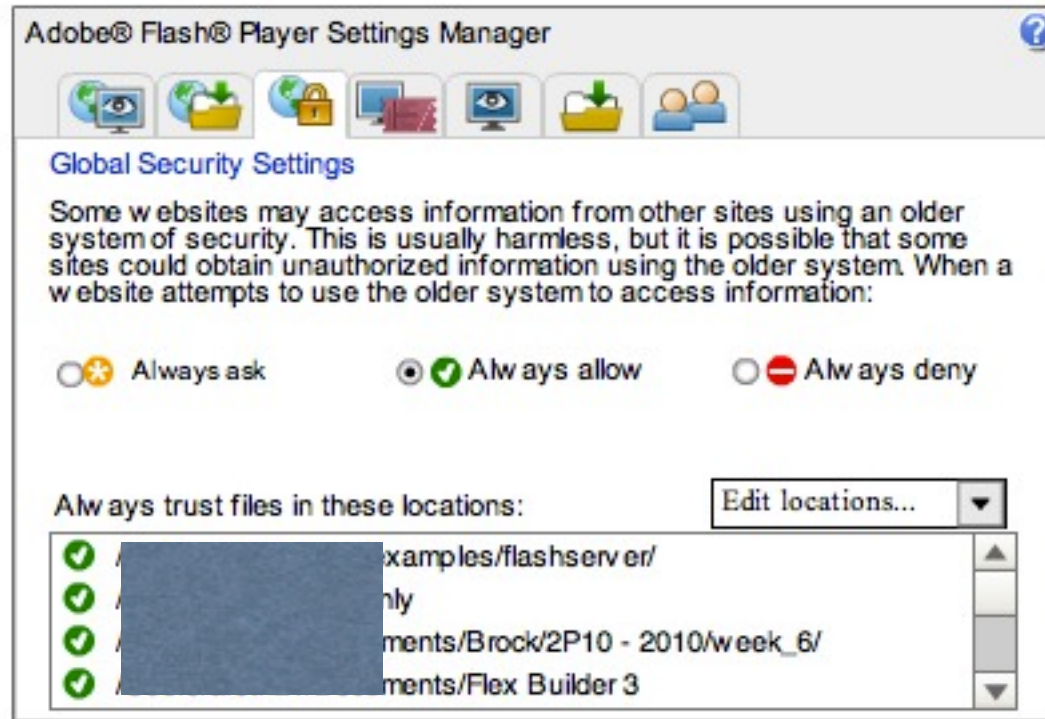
Adobe® Flash® Player Settings Manager

Global Security Settings

Some w ebsites may access information from other sites using an older system of security. This is usually harmless, but it is possible that some sites could obtain unauthorized information using the older system. When a w ebsite attempts to use the older system to access information:

Always ask   Alw ays allow   Alw ays deny

Alw ays trust files in these locations:

Edit locations...

/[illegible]xamples/flashserv er/
/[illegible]nly
/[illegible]ments/Brock/2P10 - 2010/week_6/
/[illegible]ments/Flex Builder 3